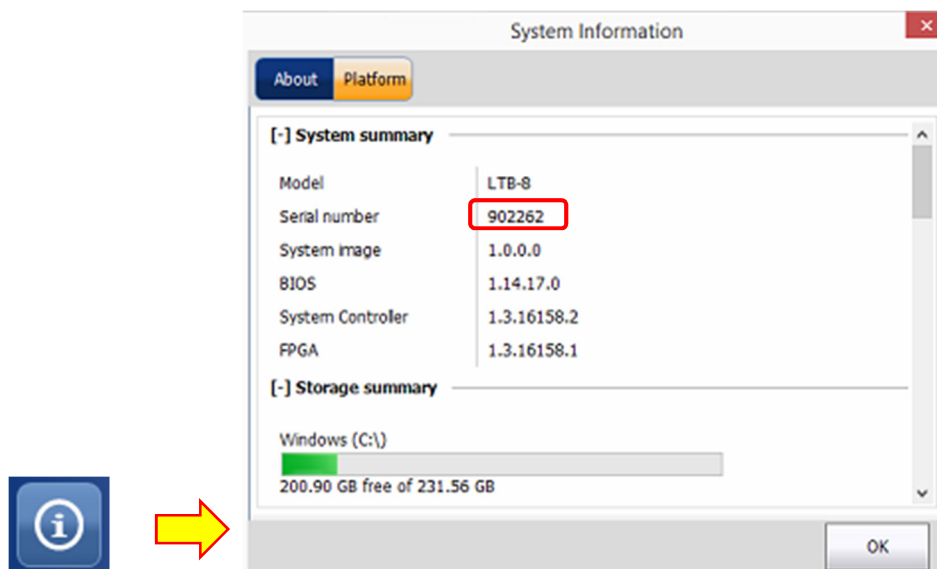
System Information

About | Platform

[-] System summary

| | |
|---|---|
| Model | LTB-8 |
| Serial number | 902262 |
| System image | 1.0.0.0 |
| BIOS | 1.14.17.0 |
| System Controller | 1.3.16158.2 |
| FPGA | 1.3.16158.1 |

[-] Storage summary

Windows (C:\)

200.90 GB free of 231.56 GB

OK